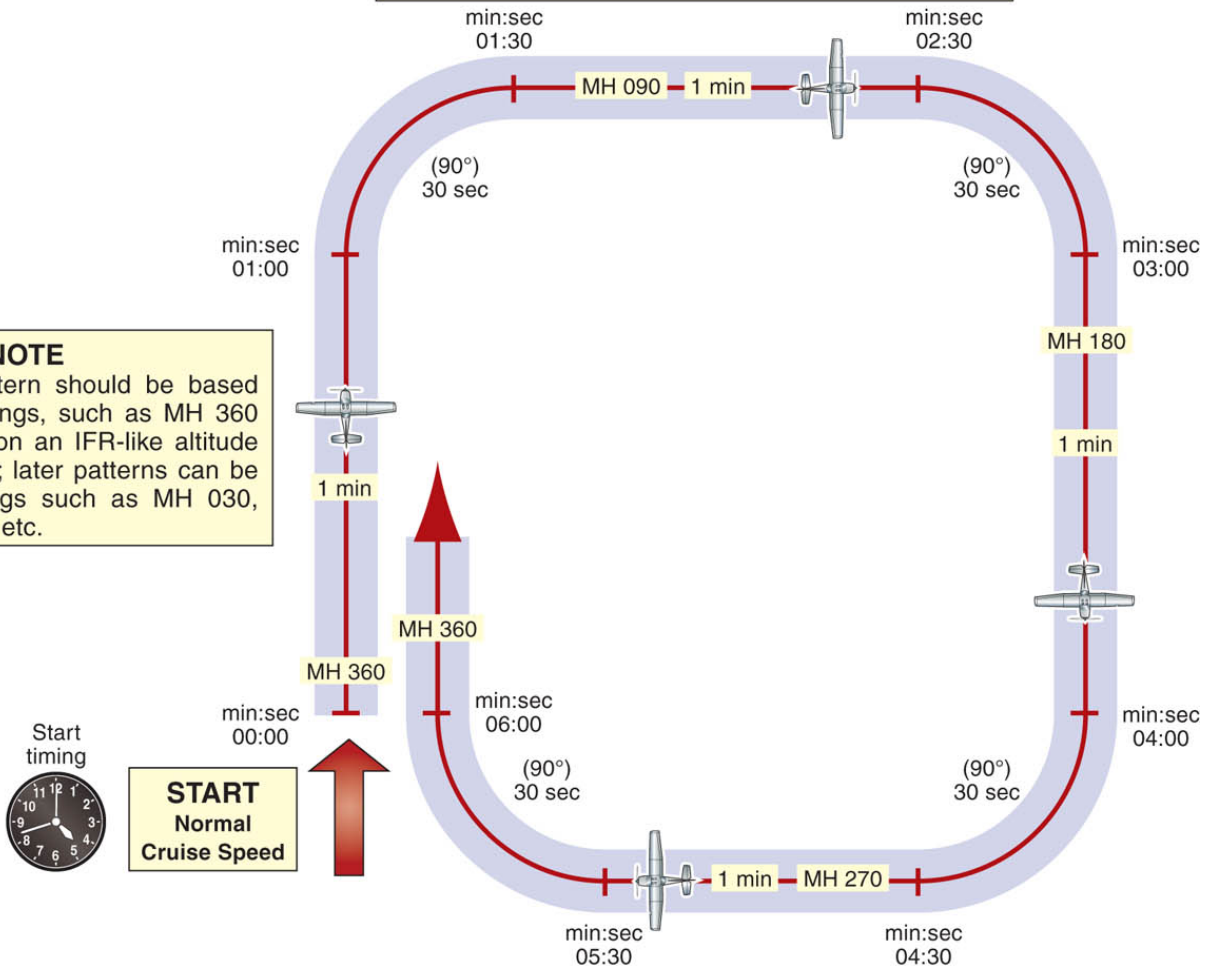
min:sec
01:30

min:sec
02:30

MH 090

1 min

(90°)
30 sec

(90°)
30 sec

min:sec
01:00

min:sec
03:00

NOTE
tern should be based ngs, such as MH 360 on an IFR-like altitude ; later patterns can be gs such as MH 030, etc.

MH 180

1 min

1 min

MH 360

MH 360

min:sec
00:00

min:sec
06:00

min:sec
04:00

Start
timing

START
Normal
Cruise Speed

(90°)
30 sec

(90°)
30 sec

1 min

MH 270

min:sec
05:30

min:sec
04:30